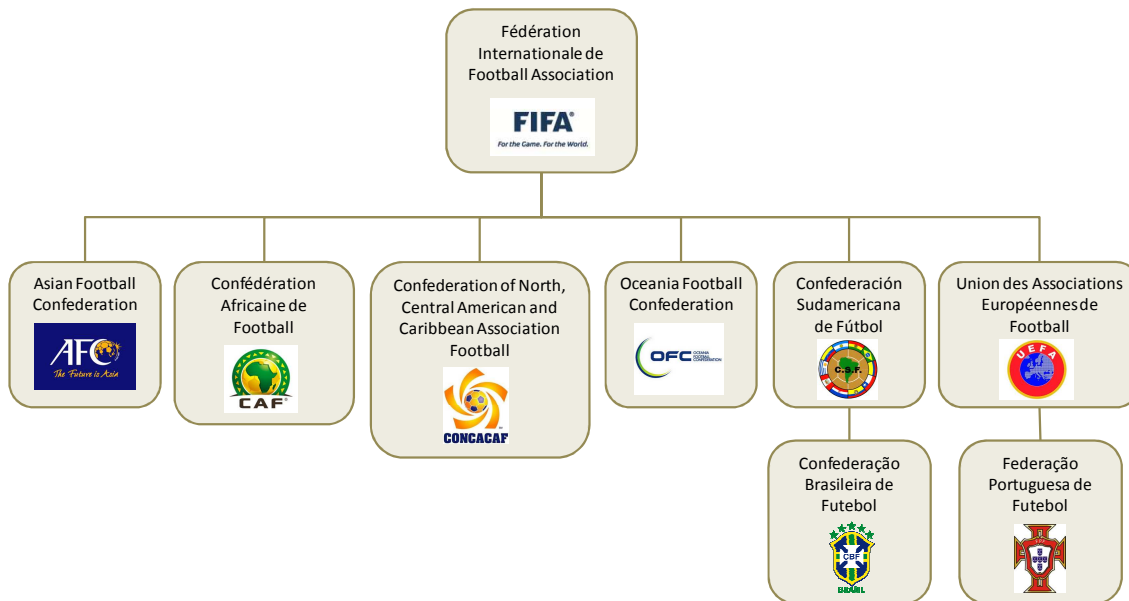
Fédération Internationale de Football Association

FIFA
For the Game. For the World.

Asian Football Confederation

AFC
The Future is Asia

Confédération Africaine de Football

CAF

Confederation of North, Central American and Caribbean Association Football

CONCACAF

Oceania Football Confederation

OFC OCEANIA FOOTBALL CONFEDERATION

Confederación Sudamericana de Fútbol

C.S.F.

Union des Associations Européennes de Football

UEFA

Confederação Brasileira de Futebol

CBF
BRASIL

Federação Portuguesa de Futebol

FPF